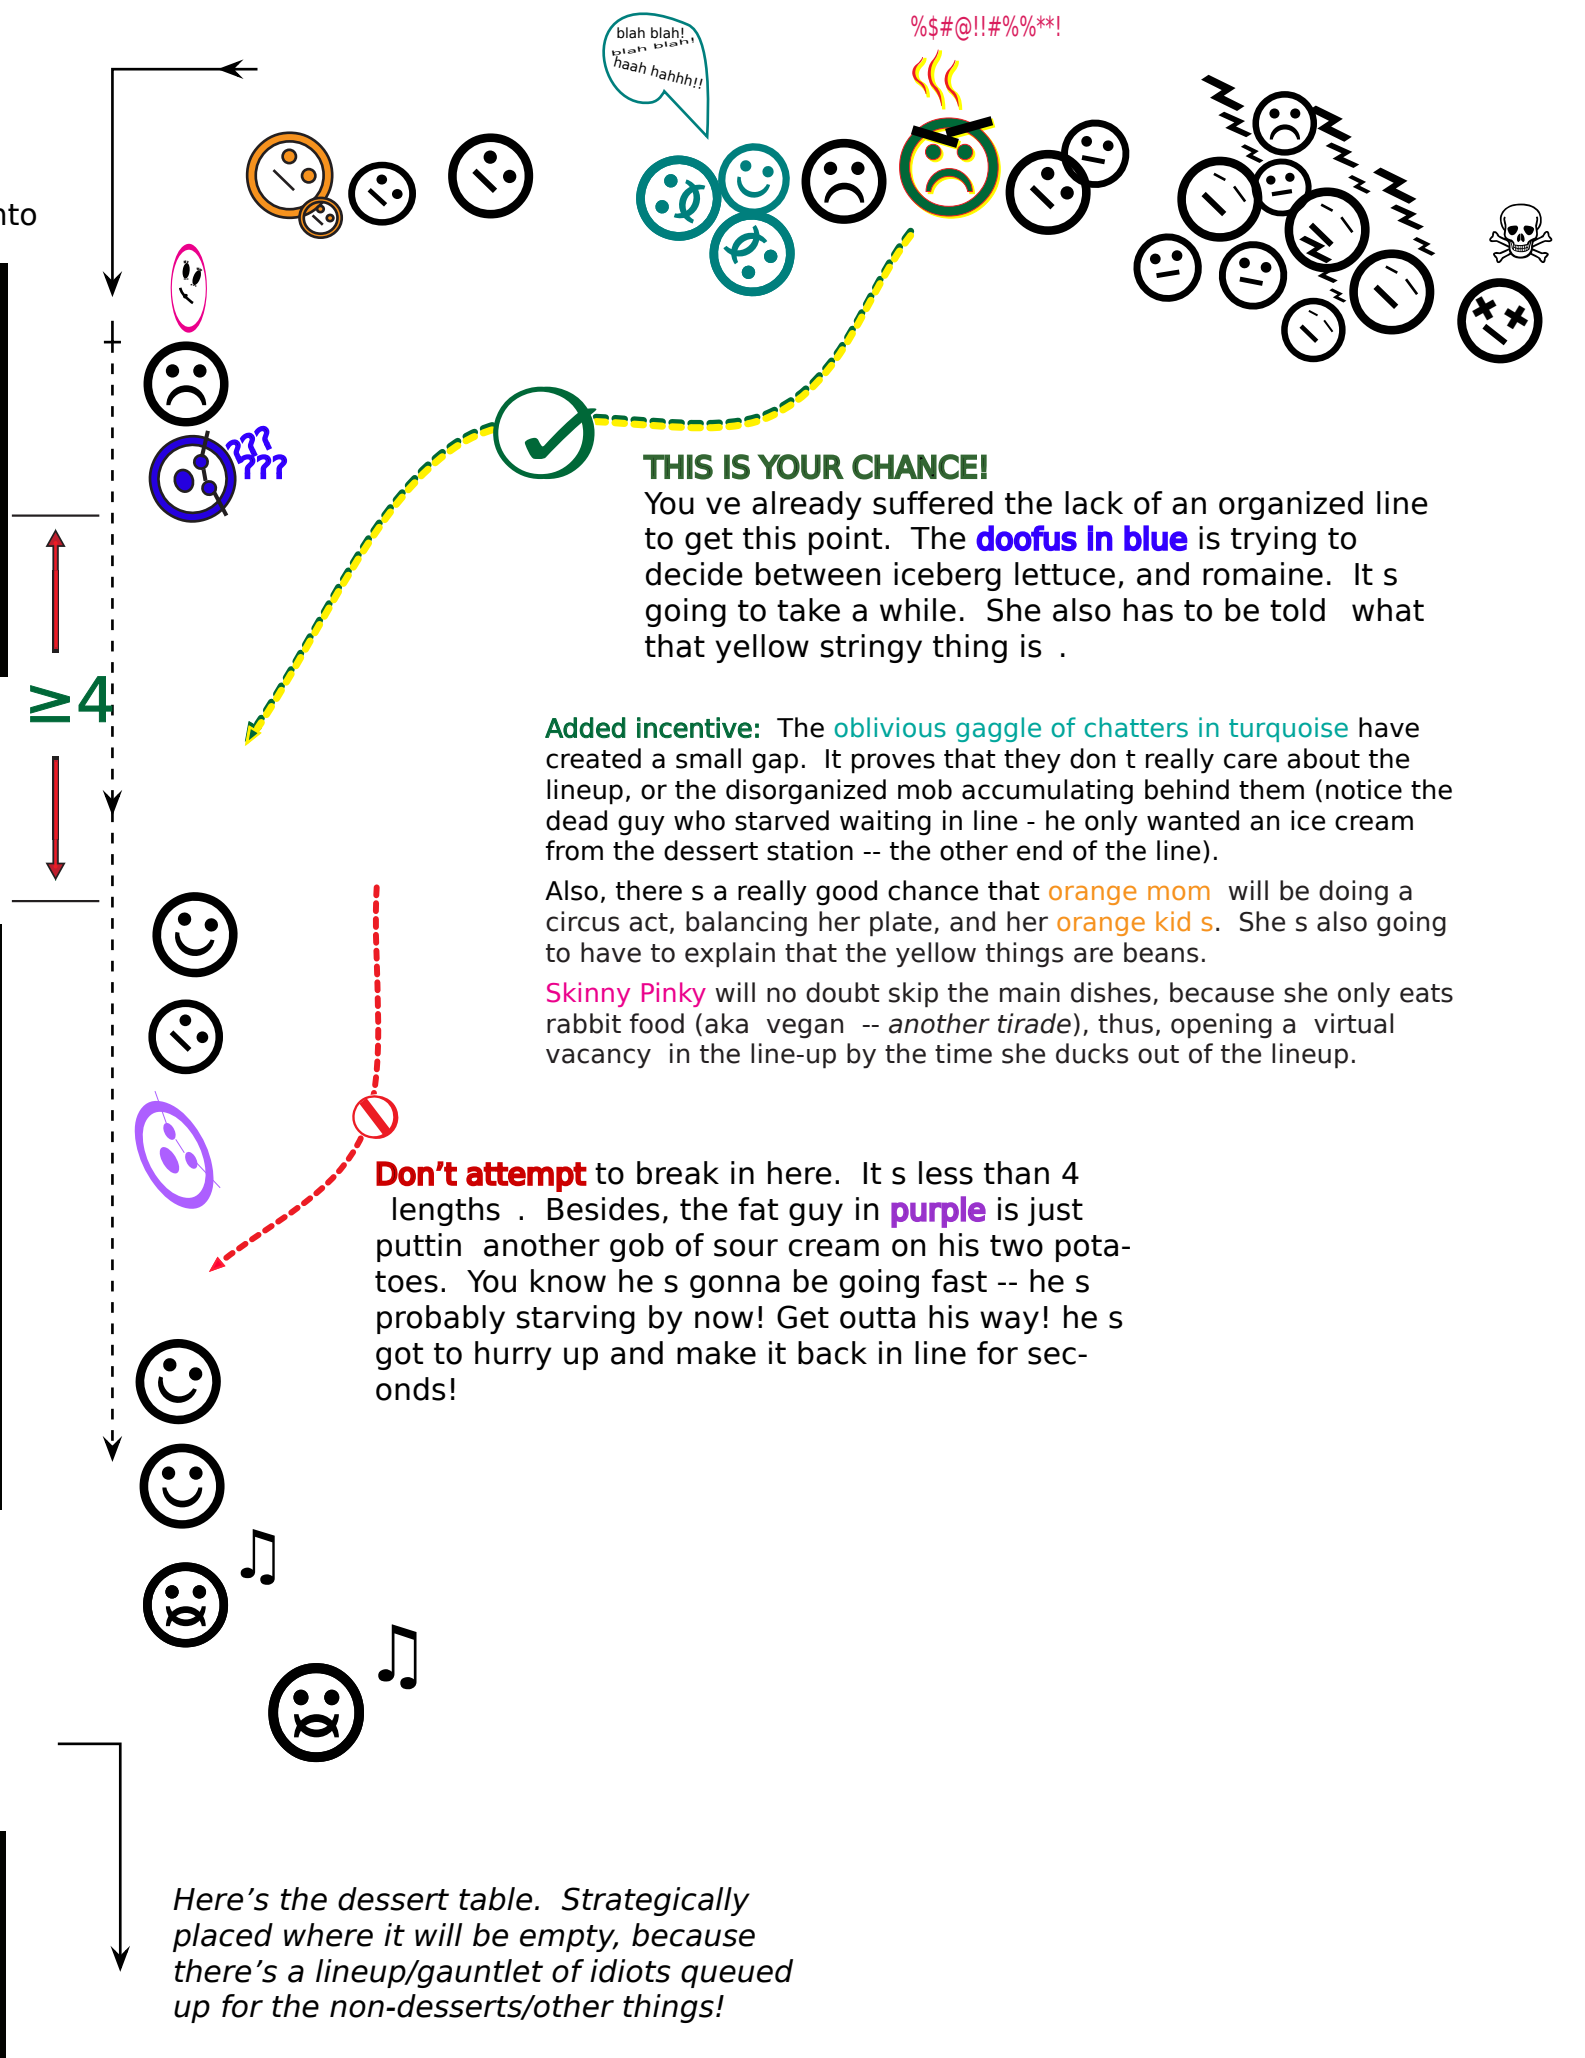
nto

blah blah! blah blah! haah hahhh!!

%$#@!!#%%**!

???
???

$\geq 4$

THIS IS YOUR CHANCE!
You ve already suffered the lack of an organized line to get this point. The doofus in blue is trying to decide between iceberg lettuce, and romaine. It s going to take a while. She also has to be told what that yellow stringy thing is .

Added incentive: The oblivious gaggle of chatters in turquoise have created a small gap. It proves that they don t really care about the lineup, or the disorganized mob accumulating behind them (notice the dead guy who starved waiting in line - he only wanted an ice cream from the dessert station -- the other end of the line).

Also, there s a really good chance that orange mom will be doing a circus act, balancing her plate, and her orange kid s. She s also going to have to explain that the yellow things are beans.

Skinny Pinky will no doubt skip the main dishes, because she only eats rabbit food (aka vegan -- another tirade), thus, opening a virtual vacancy in the line-up by the time she ducks out of the lineup.

Don't attempt to break in here. It s less than 4 lengths . Besides, the fat guy in purple is just puttin another gob of sour cream on his two potatoes. You know he s gonna be going fast -- he s probably starving by now! Get outta his way! he s got to hurry up and make it back in line for seconds!

♫

♫

Here's the dessert table. Strategically placed where it will be empty, because there's a lineup/gauntlet of idiots queued up for the non-desserts/other things!